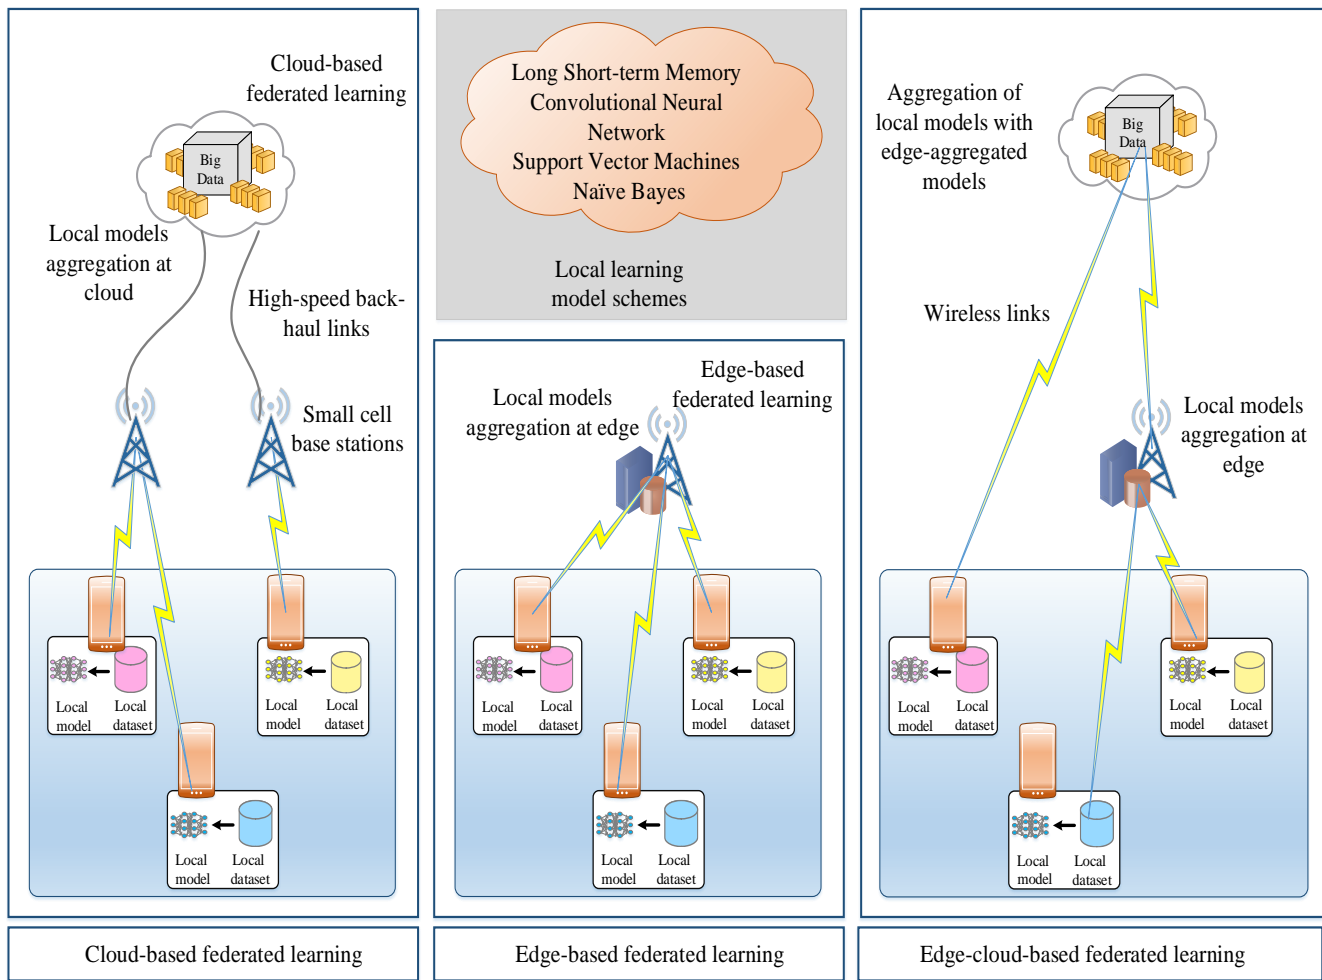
Cloud-based federated learning

Big Data

Local models aggregation at cloud

High-speed back-haul links

Small cell base stations

Local model

Local dataset

Local model

Local dataset

Local model

Local dataset

Long Short-term Memory
Convolutional Neural Network
Support Vector Machines
Naïve Bayes

Local learning model schemes

Local models aggregation at edge

Edge-based federated learning

Local model

Local dataset

Local model

Local dataset

Local model

Local dataset

Aggregation of local models with edge-aggregated models

Big Data

Wireless links

Local models aggregation at edge

Local model

Local dataset

Local model

Local dataset

Local model

Local dataset

Cloud-based federated learning

Edge-based federated learning

Edge-cloud-based federated learning